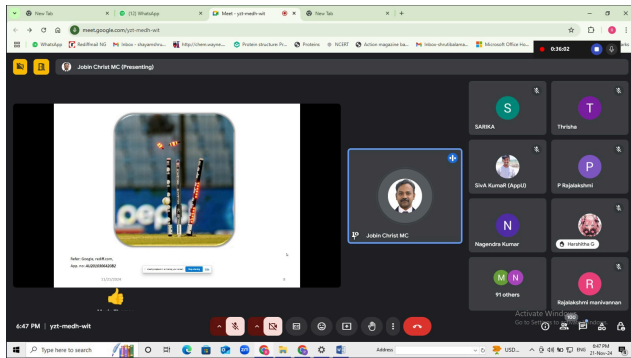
New Tab
(12) WhatsApp
Meet - yzt-medh-wit
New Tab
meet.google.com/yzt-medh-wit
WhatsApp
Rediffmail NG
Inbox - shayamnilnv...
http://chem.wayne...
Protein structure Pr...
Proteins
NCERT
Action magazine ba...
Inbox-shrutidalanva...
Microsoft Office Ho...
0:36:02
Jobin Christ MC (Presenting)
pep
Refer: Google, rediff.com
App. no. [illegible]
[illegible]
SARIKA
Thrisha
SivA KumaR (AppU)
P Rajalakshmi
Jobin Christ MC
Nagendra Kumar
Harshitha G
91 others
Rajalakshmi manivannan
Activate Windows
Go to Settings to activate Windows.
6:47 PM | yzt-medh-wit
Type here to search
Address
USD...
ENG
6:47 PM
21-Nov-24